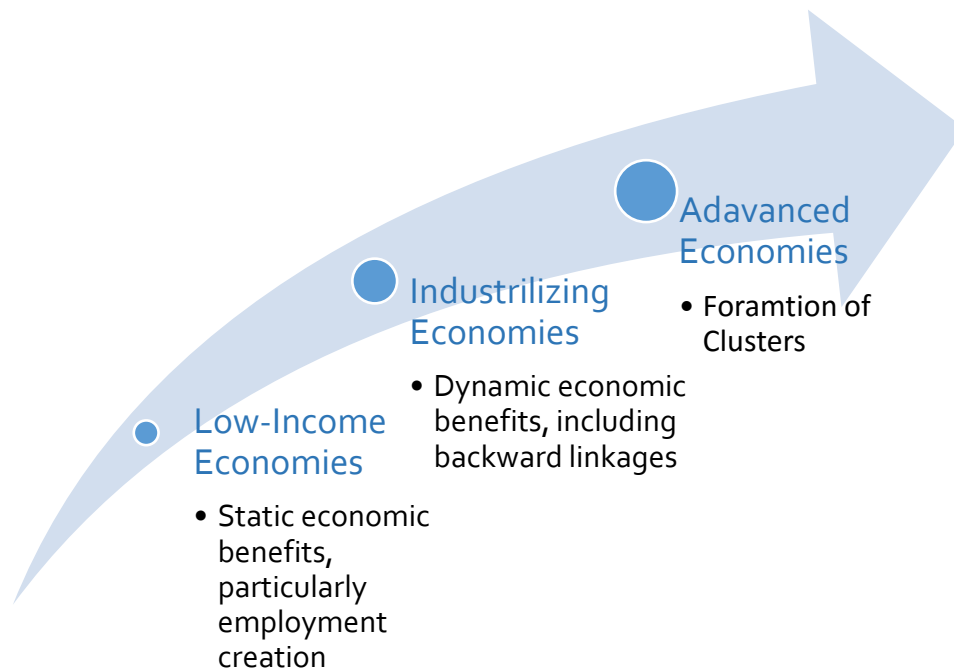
Adavanced Economies

• Foramtion of Clusters

Industrilizing Economies

• Dynamic economic benefits, including backward linkages

Low-Income Economies

• Static economic benefits, particularly employment creation